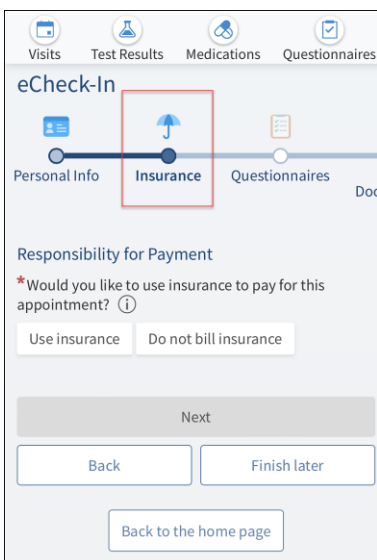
Visits Test Results Medications Questionnaires

eCheck-In

Personal Info Insurance Questionnaires Doc

Responsibility for Payment

*Would you like to use insurance to pay for this appointment? ⓘ

Use insurance Do not bill insurance

Next

Back Finish later

Back to the home page